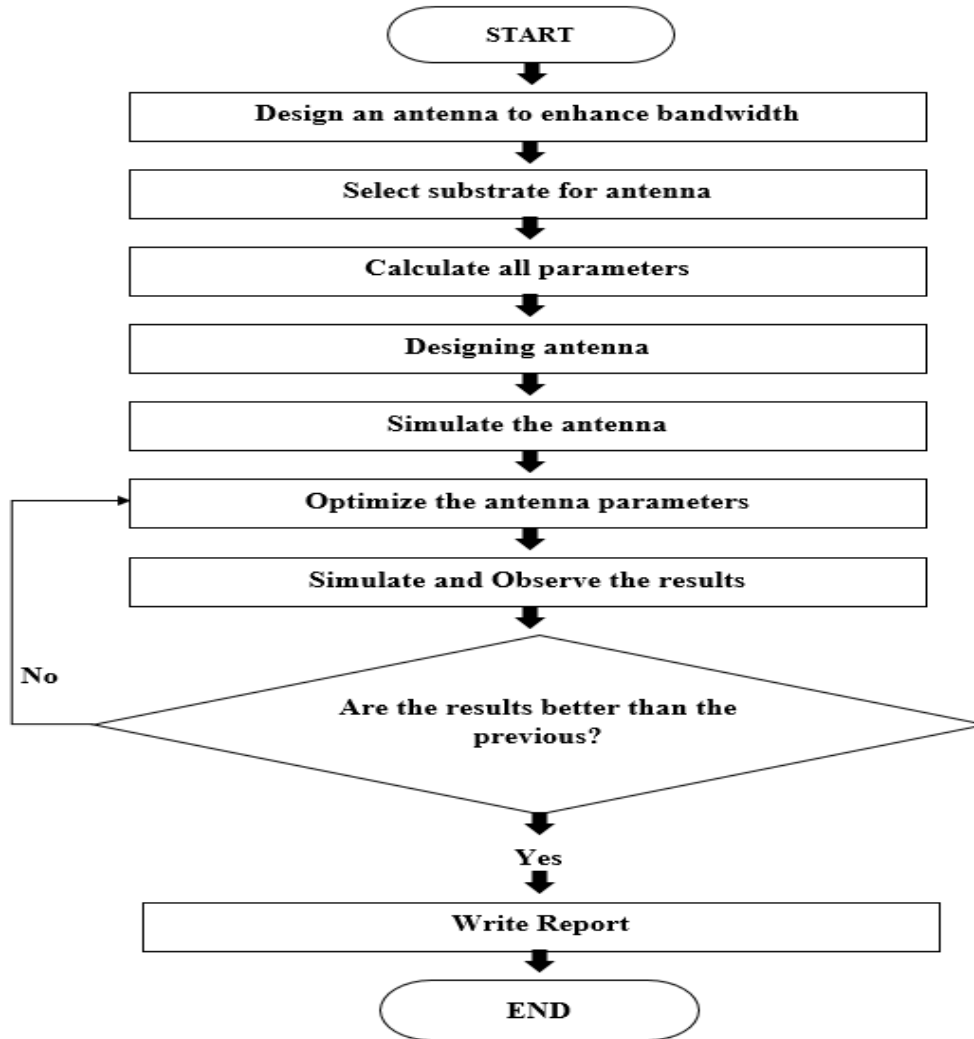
START

Design an antenna to enhance bandwidth

Select substrate for antenna

Calculate all parameters

Designing antenna

Simulate the antenna

Optimize the antenna parameters

Simulate and Observe the results

No

Are the results better than the previous?

Yes

Write Report

END